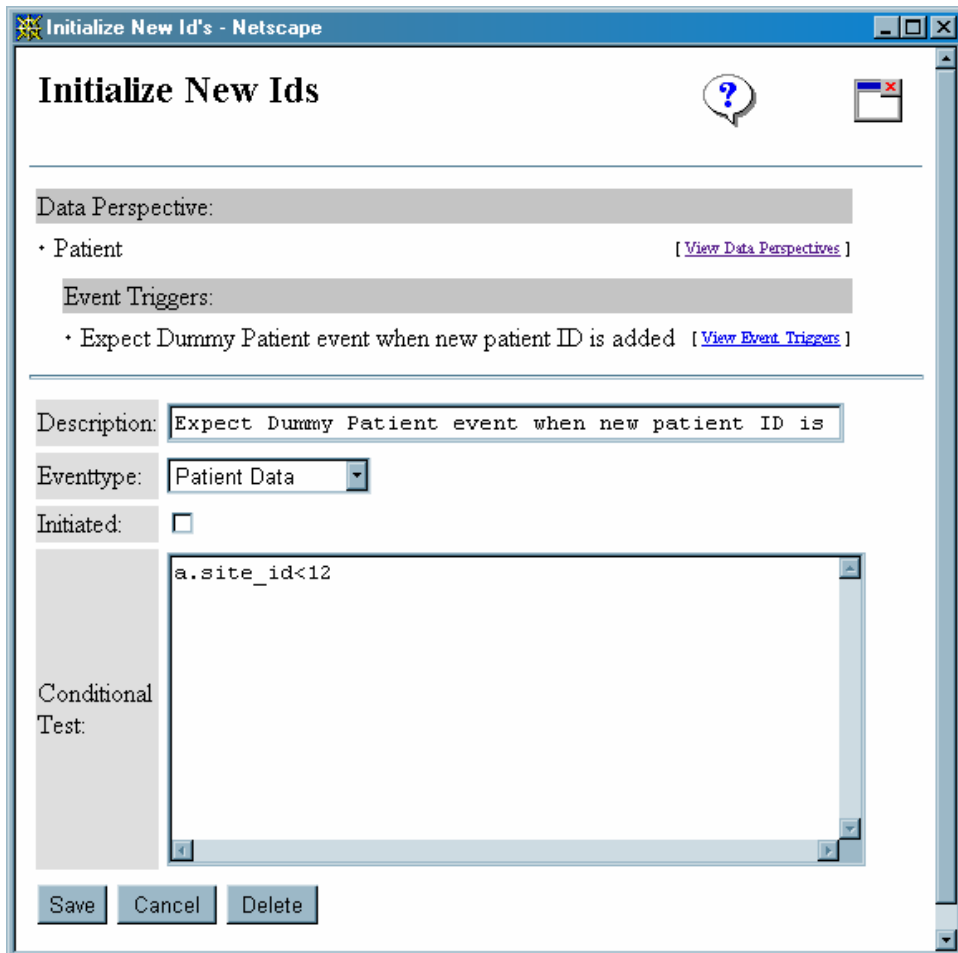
Initialize New Id's - Netscape

Initialize New Ids

Data Perspective:

• Patient [ View Data Perspectives ]

Event Triggers:

• Expect Dummy Patient event when new patient ID is added [ View Event Triggers ]

Description: Expect Dummy Patient event when new patient ID is

Eventtype: Patient Data

Initiated:

Conditional Test: a.site_id<12

Save Cancel Delete